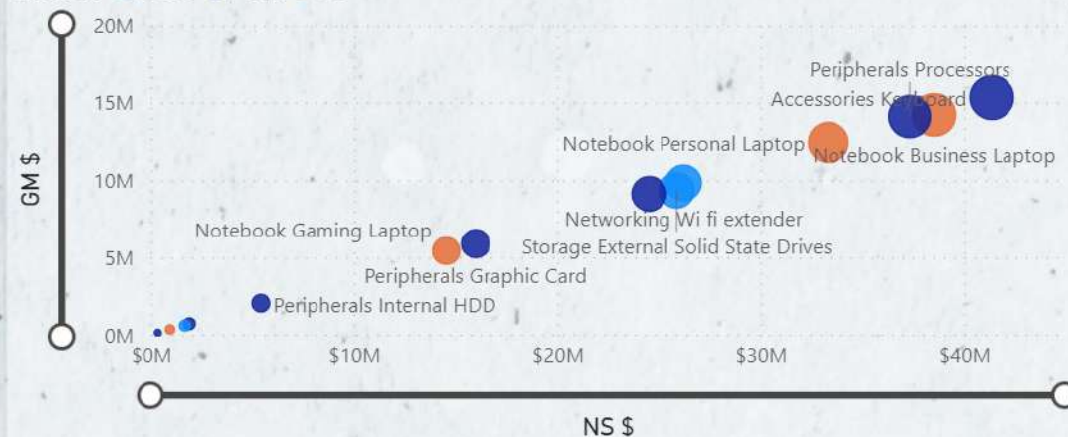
20M
15M
10M
5M
0M
GM $
Peripherals Processors
Accessories Keyboard
Notebook Personal Laptop
Notebook Business Laptop
Networking Wi fi extender
Storage External Solid State Drives
Notebook Gaming Laptop
Peripherals Graphic Card
Peripherals Internal HDD
$0M
$10M
$20M
$30M
$40M
NS $